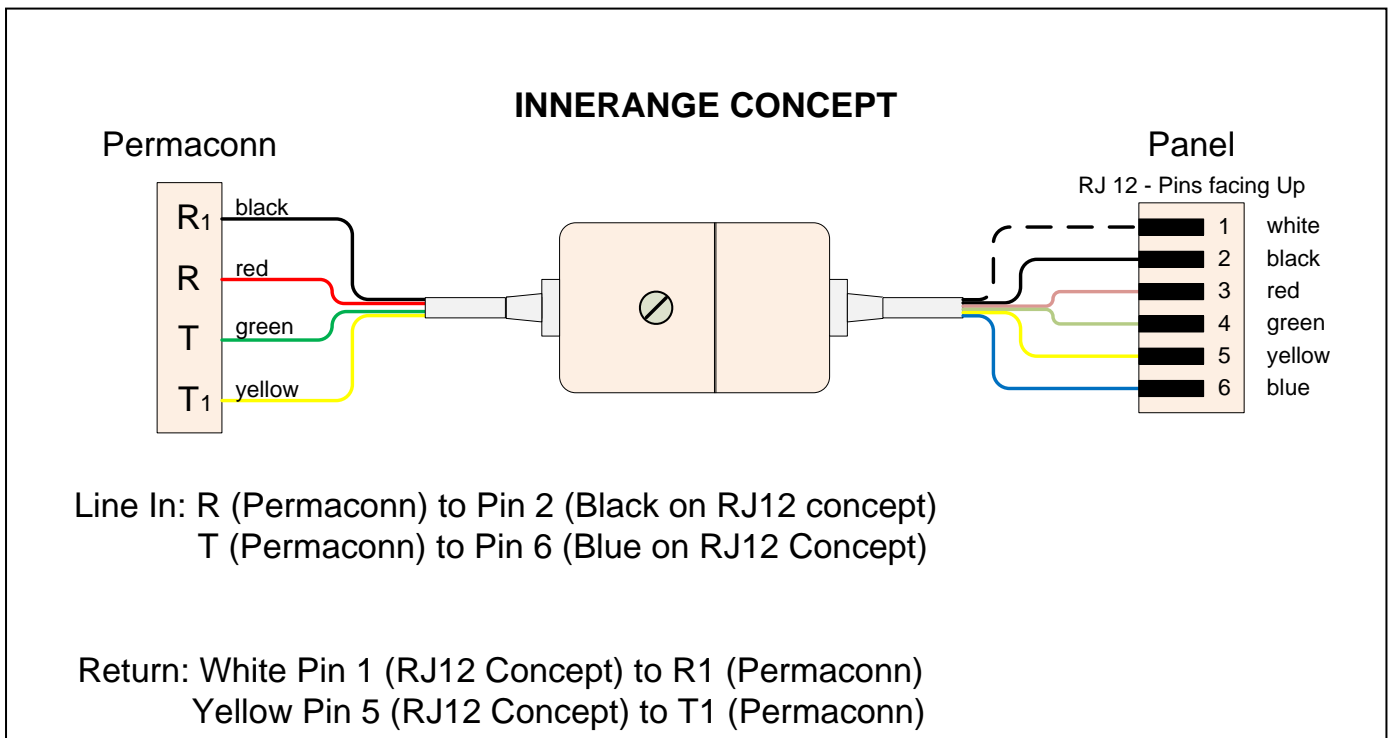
INNERANGE CONCEPT

Permaconn

$R_1$ black
R red
T green
$T_1$ yellow

Panel

RJ 12 - Pins facing Up

1 white
2 black
3 red
4 green
5 yellow
6 blue

Line In: R (Permaconn) to Pin 2 (Black on RJ12 concept)
T (Permaconn) to Pin 6 (Blue on RJ12 Concept)

Return: White Pin 1 (RJ12 Concept) to R1 (Permaconn)
Yellow Pin 5 (RJ12 Concept) to T1 (Permaconn)